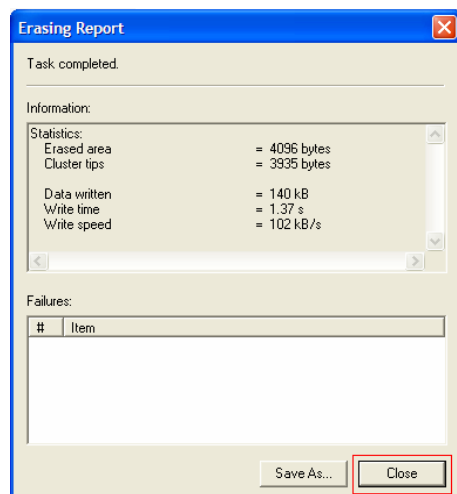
Erasing Report

Task completed.

Information:

Statistics:
Erased area = 4096 bytes
Cluster tips = 3935 bytes

Data written = 140 kB
Write time = 1.37 s
Write speed = 102 kB/s

Failures:

| # | Item |
|---|---|

Save As...
Close